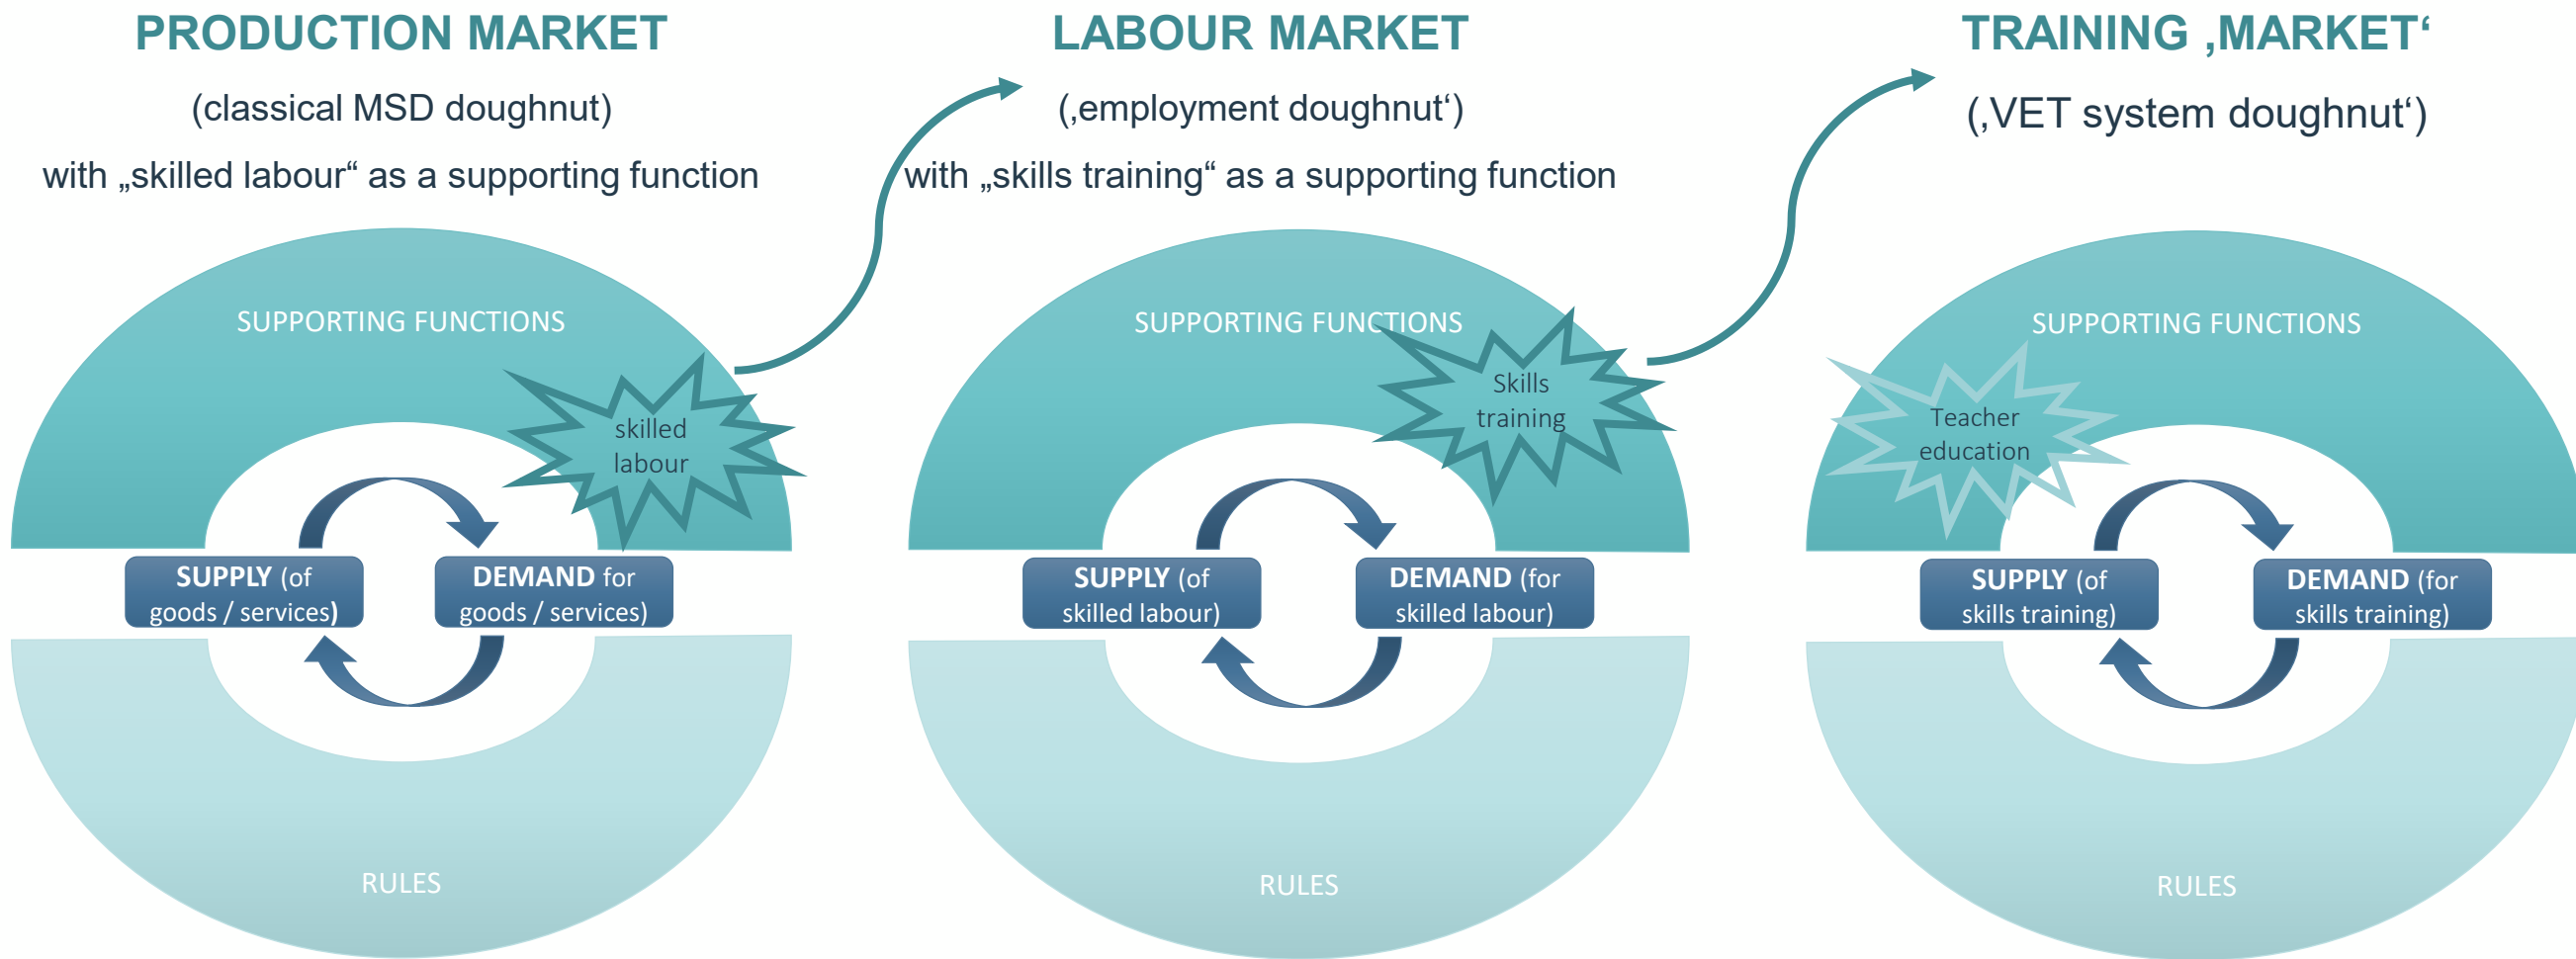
PRODUCTION MARKET

(classical MSD doughnut)

with „skilled labour“ as a supporting function

SUPPORTING FUNCTIONS

skilled labour

SUPPLY (of goods / services)

DEMAND for goods / services)

RULES

LABOUR MARKET

(‚employment doughnut‘)

with „skills training“ as a supporting function

SUPPORTING FUNCTIONS

Skills training

SUPPLY (of skilled labour)

DEMAND (for skilled labour)

RULES

TRAINING ‚MARKET‘

(‚VET system doughnut‘)

SUPPORTING FUNCTIONS

Teacher education

SUPPLY (of skills training)

DEMAND (for skills training)

RULES